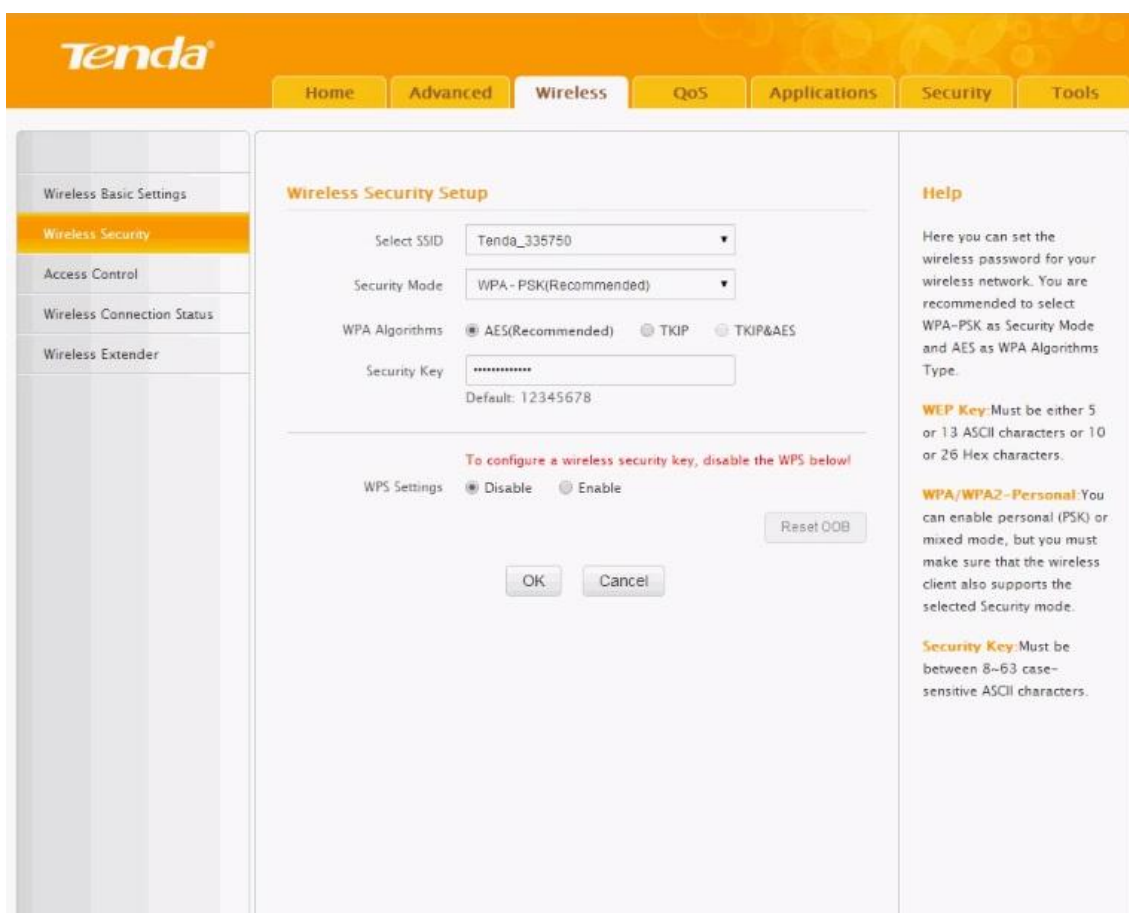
Tenda

Home | Advanced | Wireless | QoS | Applications | Security | Tools

Wireless Basic Settings
Wireless Security
Access Control
Wireless Connection Status
Wireless Extender

Wireless Security Setup

Select SSID Tenda_335750
Security Mode WPA-PSK(Recommended)
WPA Algorithms AES(Recommended) TKIP TKIP&AES
Security Key ••••••••••••
Default: 12345678

To configure a wireless security key, disable the WPS below!
WPS Settings Disable Enable
Reset OOB

OK Cancel

Help

Here you can set the wireless password for your wireless network. You are recommended to select WPA-PSK as Security Mode and AES as WPA Algorithms Type.

WEP Key:Must be either 5 or 13 ASCII characters or 10 or 26 Hex characters.

WPA/WPA2-Personal:You can enable personal (PSK) or mixed mode, but you must make sure that the wireless client also supports the selected Security mode.

Security Key:Must be between 8~63 case-sensitive ASCII characters.